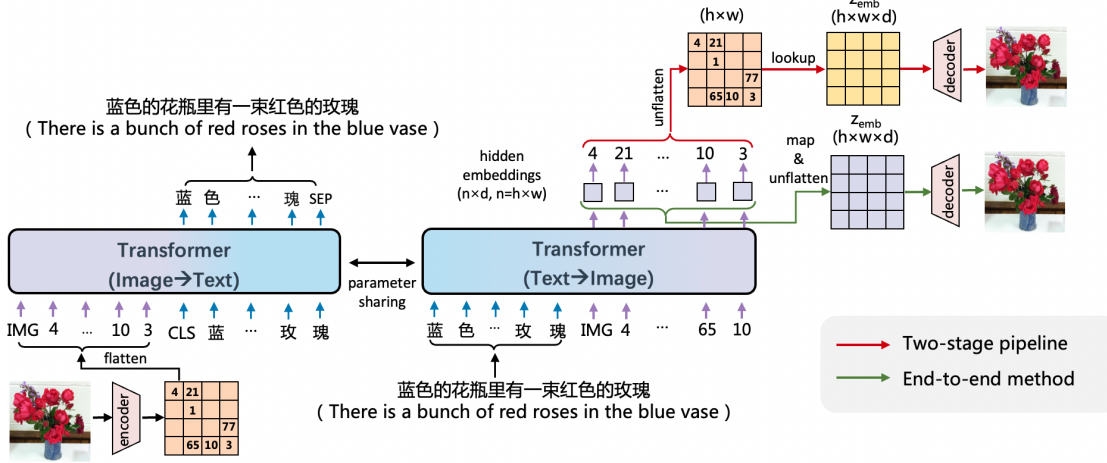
蓝色的花瓶里有一束红色的玫瑰
( There is a bunch of red roses in the blue vase )

蓝 色 … 瑰 SEP

Transformer
(Image→Text)

IMG 4 … 10 3 CLS 蓝 … 玫 瑰

flatten

encoder

| 4 | 21 | | |
|---|---|---|---|
| | 1 | | |
| | | | 77 |
| | 65 | 10 | 3 |

parameter sharing

(h×w)

| 4 | 21 | | |
|---|---|---|---|
| | 1 | | |
| | | | 77 |
| | 65 | 10 | 3 |

lookup

$z_{emb}$
(h×w×d)

decoder

unflatten

hidden embeddings
(n×d, n=h×w)

4 21 … 10 3

map & unflatten

$z_{emb}$
(h×w×d)

decoder

Transformer
(Text→Image)

蓝 色 … 玫 瑰 IMG 4 … 65 10

蓝色的花瓶里有一束红色的玫瑰
( There is a bunch of red roses in the blue vase )

Two-stage pipeline
End-to-end method